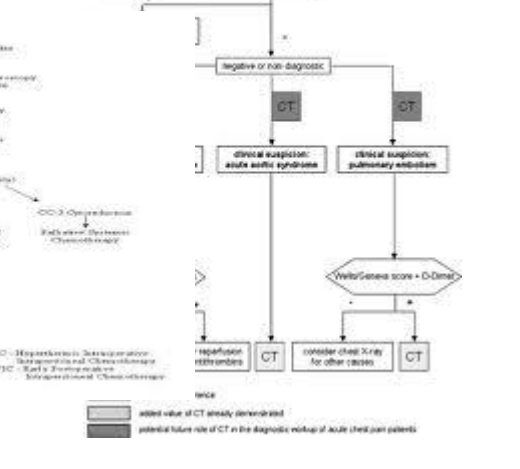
negative or non-diagnostic

CT

CT

clinical suspicion: acute aortic syndrome

clinical suspicion: pulmonary embolism

CC-3 Cytoreduction

Palliative Systemic Chemotherapy

Wells/Geneva score + D-Dimer

-

+

-

+

reperfusion antithrombins

CT

consider chest X-ray for other causes

CT

C - Hyperthermic Intraoperative Intraperitoneal Chemotherapy

IC - Early Postoperative Intraperitoneal Chemotherapy

ence

added value of CT already demonstrated

potential future role of CT in the diagnostic workup of acute chest pain patients